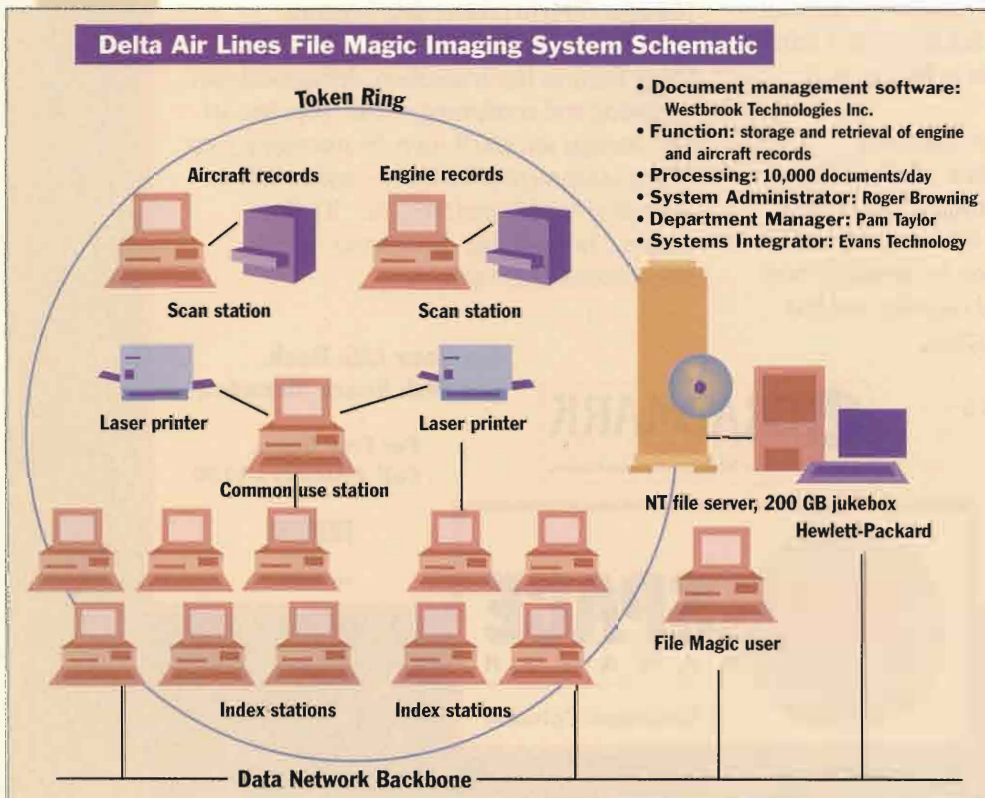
Delta Air Lines File Magic Imaging System Schematic

Token Ring

• Document management software: Westbrook Technologies Inc.
• Function: storage and retrieval of engine and aircraft records
• Processing: 10,000 documents/day
• System Administrator: Roger Browning
• Department Manager: Pam Taylor
• Systems Integrator: Evans Technology

Aircraft records

Engine records

Scan station

Scan station

Laser printer

Laser printer

Common use station

NT file server, 200 GB jukebox

Hewlett-Packard

File Magic user

Index stations

Index stations

Data Network Backbone